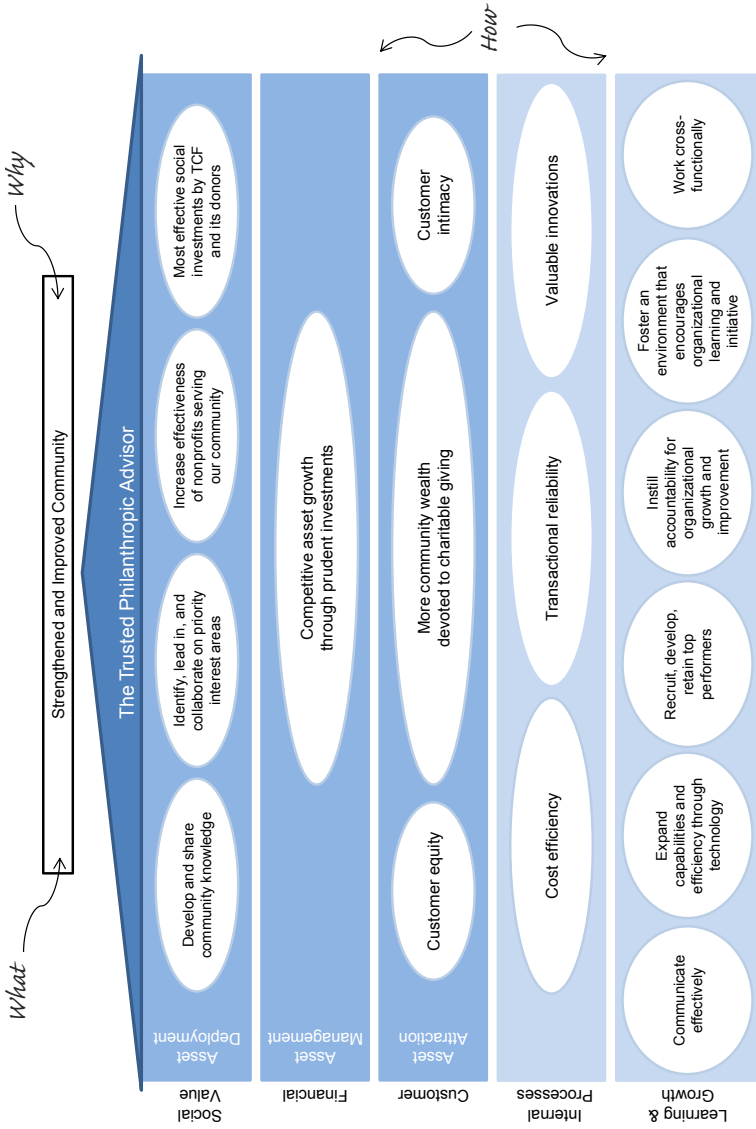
Why

What

How

Strengthened and Improved Community

The Trusted Philanthropic Advisor

Social Value

Asset Deployment

Develop and share community knowledge

Identify, lead in, and collaborate on priority interest areas

Increase effectiveness of nonprofits serving our community

Most effective social investments by TCF and its donors

Financial

Asset Management

Competitive asset growth through prudent investments

Customer

Asset Attraction

Customer equity

More community wealth devoted to charitable giving

Customer intimacy

Internal Processes

Cost efficiency

Transactional reliability

Valuable innovations

Learning & Growth

Communicate effectively

Expand capabilities and efficiency through technology

Recruit, develop, retain top performers

Instill accountability for organizational growth and improvement

Foster an environment that encourages organizational learning and initiative

Work cross-functionally